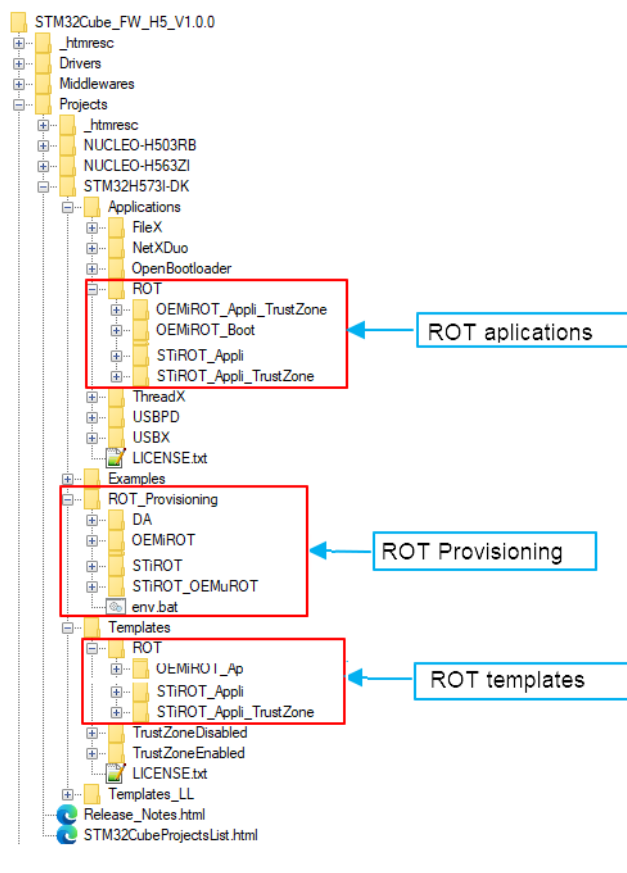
STM32Cube_FW_H5_V1.0.0
_htmresc
Drivers
Middlewares
Projects
_htmresc
NUCLEO-H503RB
NUCLEO-H563ZI
STM32H573I-DK
Applications
FileX
NetXDuo
OpenBootloader
ROT
OEMiROT_Appli_TrustZone
OEMiROT_Boot
STiROT_Appli
STiROT_Appli_TrustZone
ROT aplications
ThreadX
USBPD
USBX
LICENSE.txt
Examples
ROT_Provisioning
DA
OEMiROT
STiROT
STiROT_OEMuROT
env.bat
ROT Provisioning
Templates
ROT
OEMiROT_Ap
STiROT_Appli
STiROT_Appli_TrustZone
ROT templates
TrustZoneDisabled
TrustZoneEnabled
LICENSE.txt
Templates_LL
Release_Notes.html
STM32CubeProjectsList.html